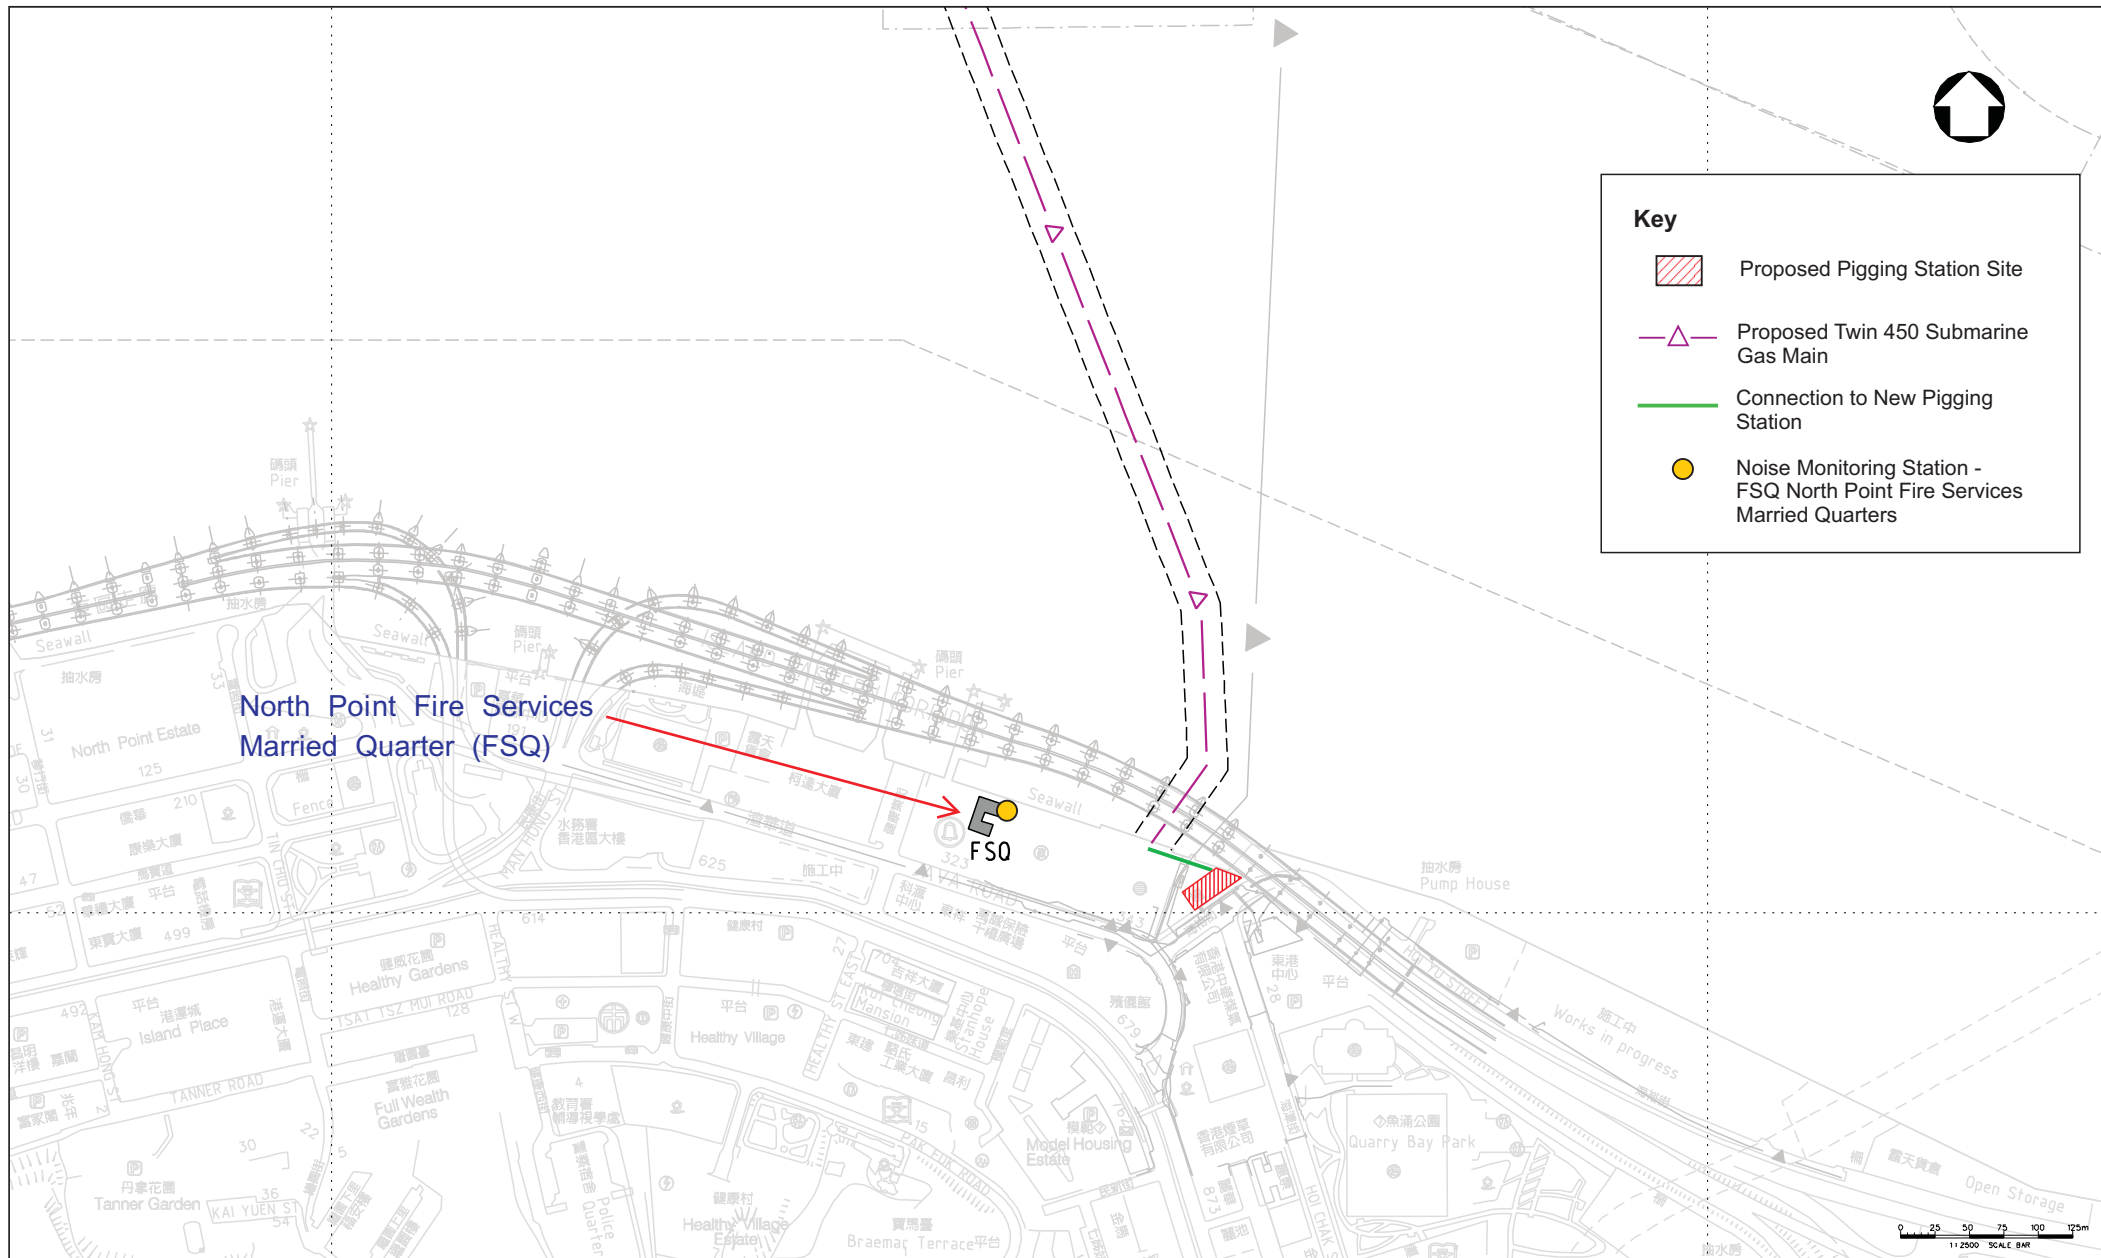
Key

Proposed Pigging Station Site

Proposed Twin 450 Submarine Gas Main

Connection to New Pigging Station

Noise Monitoring Station - FSQ North Point Fire Services Married Quarters

North Point Fire Services Married Quarter (FSQ)

FSQ

碼頭 Pier

Seawall

抽水房

North Point Estate

Seawall

碼頭 Pier

碼頭 Pier

Seawall

抽水房 Pump House

Fence

水務署 香港區大樓

625

施工中

323

Healthy Gardens

健威花園

TSAT TSZ MUI ROAD

Island Place

港運城

TANNER ROAD

Full Wealth Gardens

富雅花園

Tanner Garden

丹拿花園

KAI YUEN ST

Healthy Village

健康村

Model Housing Estate

模範邨

Quarry Bay Park

鰂魚涌公園

Works in progress

施工中

Open Storage

Braemar Terrace

Police Quarters

HOI CHAK ST

HOI YU STREET

499

492

210

125

128

614

679

0 25 50 75 100 125m

1:2500 SCALE BAR